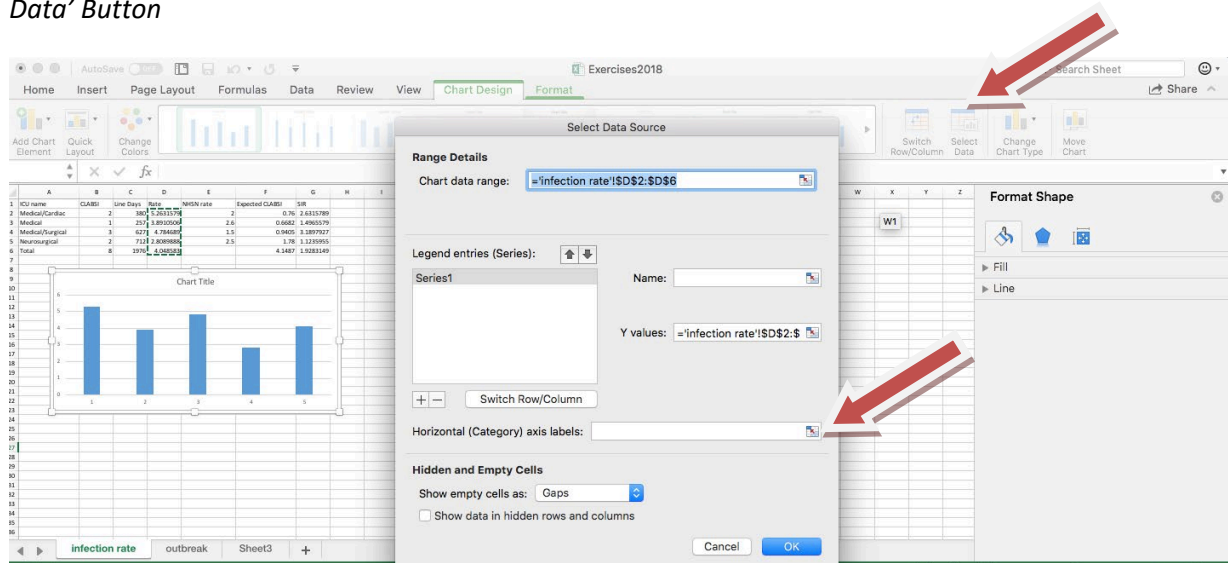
Data' Button

AutoSave OFF

Exercises2018

Search Sheet

Home Insert Page Layout Formulas Data Review View Chart Design Format

Share

Add Chart Element Quick Layout Change Colors

Switch Row/Column Select Data Change Chart Type Move Chart

$fx$

Select Data Source

Range Details

Chart data range: ='infection rate'!$D$2:$D$6

Legend entries (Series):

Series1

Name:

Y values: ='infection rate'!$D$2:$

+ −

Switch Row/Column

Horizontal (Category) axis labels:

Hidden and Empty Cells

Show empty cells as: Gaps

Show data in hidden rows and columns

Cancel OK

| | A | B | C | D | E | F | G |
|---|---|---|---|---|---|---|---|
| 1 | ICU name | CLABSI | Line Days | Rate | NHSN rate | Expected CLABSI | SIR |
| 2 | Medical/Cardiac | 2 | 380 | 5.2631579 | 2 | 0.76 | 2.6315789 |
| 3 | Medical | 1 | 257 | 3.8910506 | 2.6 | 0.6682 | 1.4965579 |
| 4 | Medical/Surgical | 3 | 627 | 4.784689 | 1.5 | 0.9405 | 3.1897927 |
| 5 | Neurosurgical | 2 | 712 | 2.8089888 | 2.5 | 1.78 | 1.1235955 |
| 6 | Total | 8 | 1976 | 4.048583 | | 4.1487 | 1.9283149 |

Chart Title

6 5 4 3 2 1 0

1 2 3 4 5

W X Y Z

W1

Format Shape

Fill

Line

infection rate outbreak Sheet3 +